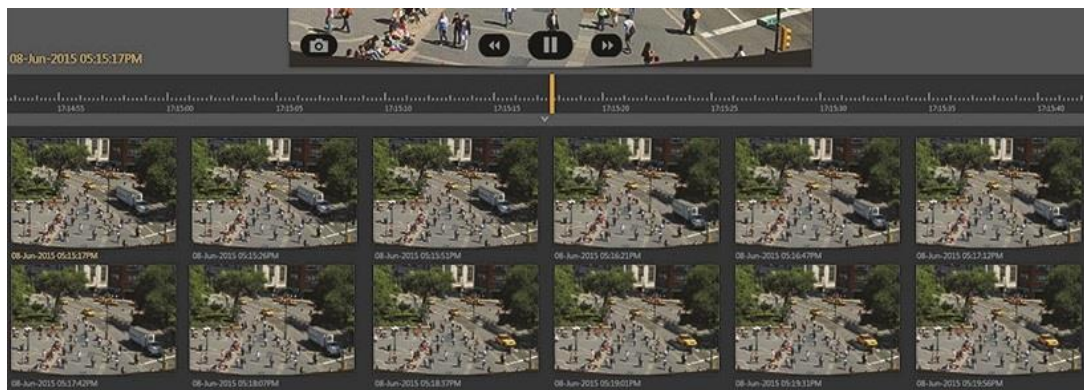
08-Jun-2015 05:15:17PM

17:14:55 17:15:00 17:15:05 17:15:10 17:15:15 17:15:20 17:15:25 17:15:30 17:15:35 17:15:40

08-Jun-2015 05:15:17PM 08-Jun-2015 05:15:26PM 08-Jun-2015 05:15:51PM 08-Jun-2015 05:16:21PM 08-Jun-2015 05:16:47PM 08-Jun-2015 05:17:12PM

08-Jun-2015 05:17:42PM 08-Jun-2015 05:18:07PM 08-Jun-2015 05:18:37PM 08-Jun-2015 05:19:01PM 08-Jun-2015 05:19:31PM 08-Jun-2015 05:19:56PM